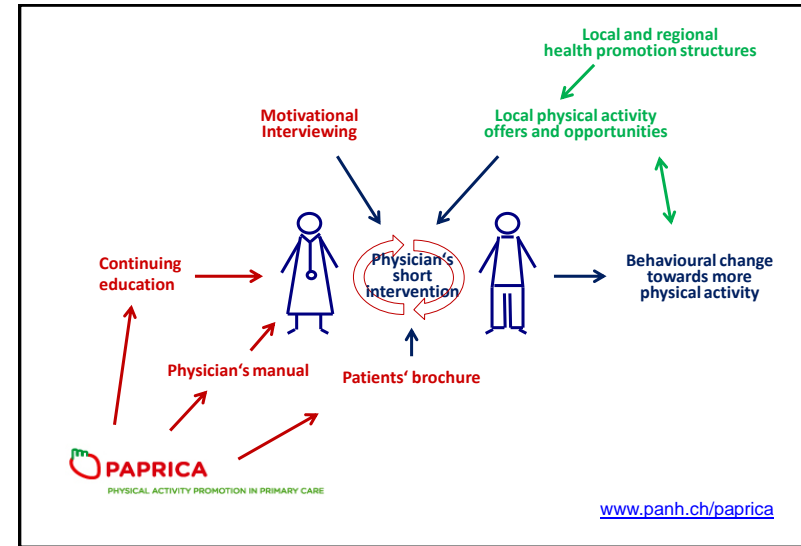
Local and regional health promotion structures

Motivational Interviewing

Local physical activity offers and opportunities

Continuing education

Physician‘s short intervention

Behavioural change towards more physical activity

Physician‘s manual

Patients‘ brochure

PAPRICA

PHYSICAL ACTIVITY PROMOTION IN PRIMARY CARE

www.panh.ch/paprica